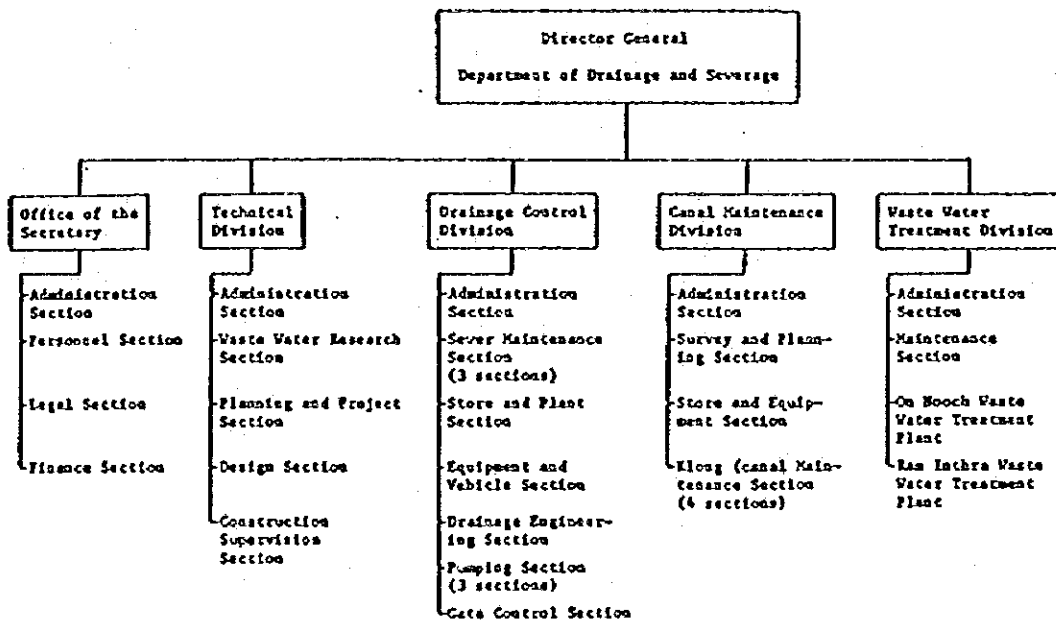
Director General

Department of Drainage and Sewerage

Office of the Secretary

Administration Section

Personnel Section

Legal Section

Finance Section

Technical Division

Administration Section

Waste Water Research Section

Planning and Project Section

Design Section

Construction Supervision Section

Drainage Control Division

Administration Section

Sewer Maintenance Section (3 sections)

Store and Plant Section

Equipment and Vehicle Section

Drainage Engineering Section

Pumping Section (3 sections)

Gate Control Section

Canal Maintenance Division

Administration Section

Survey and Planning Section

Store and Equipment Section

Klong (canal Maintenance Section (4 sections)

Waste Water Treatment Division

Administration Section

Maintenance Section

On Nooch Waste Water Treatment Plant

Ram Inthra Waste Water Treatment Plant